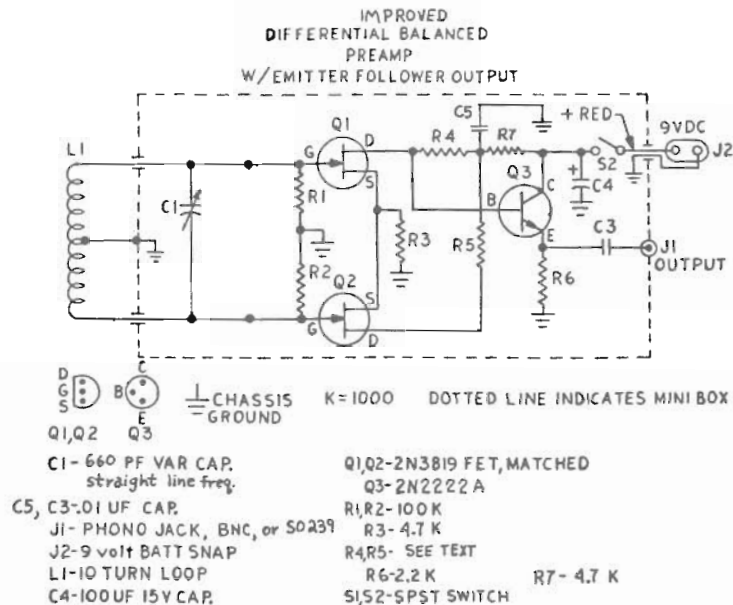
IMPROVED
DIFFERENTIAL BALANCED
PREAMP
W/EMITTER FOLLOWER OUTPUT

L1
C1
G
D
S
Q1
R1
R2
Q2
G
S
D
R3
C5
R4
R7
+ RED
S2
9VDC
J2
Q3
B
C
E
C4
C3
J1
OUTPUT
R5
R6

D
G
S
Q1,Q2
B
C
E
Q3
CHASSIS GROUND
K = 1000
DOTTED LINE INDICATES MINI BOX

C1 - 660 PF VAR CAP. straight line freq.
C5, C3 - .01 UF CAP.
J1 - PHONO JACK, BNC, or SO239
J2 - 9 volt BATT SNAP
L1 - 10 TURN LOOP
C4 - 100 UF 15 V CAP.

Q1,Q2 - 2N3819 FET, MATCHED
Q3 - 2N2222 A
R1,R2 - 100 K
R3 - 4.7 K
R4,R5 - SEE TEXT
R6 - 2.2 K
R7 - 4.7 K
S1,S2 - SPST SWITCH